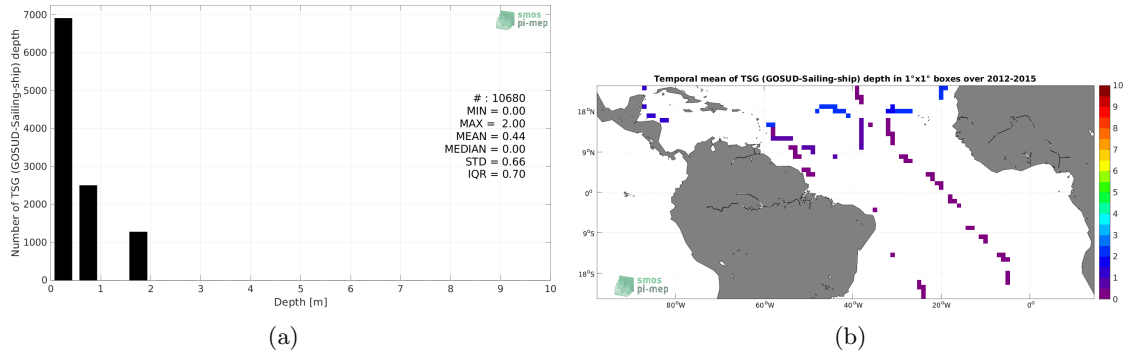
7000
6000
5000
4000
3000
2000
1000
0
Number of TSG (GOSUD-Sailing-ship) depth
smos pi-mep
# : 10680
MIN = 0.00
MAX = 2.00
MEAN = 0.44
MEDIAN = 0.00
STD = 0.66
IQR = 0.70
0 1 2 3 4 5 6 7 8 9 10
Depth [m]
(a)

Temporal mean of TSG (GOSUD-Sailing-ship) depth in 1°x1° boxes over 2012-2015
18°N
9°N
0°
9°S
18°S
80°W 60°W 40°W 20°W 0°
smos pi-mep
10
9
8
7
6
5
4
3
2
1
0
(b)